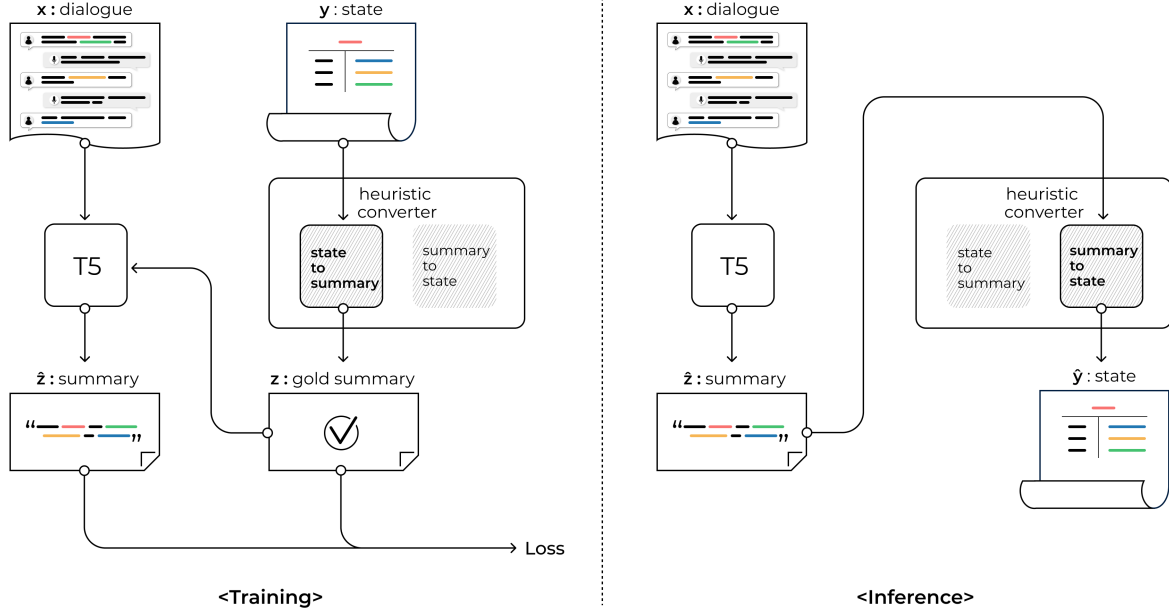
**x** : dialogue

**y** : state

heuristic converter

**state to summary**

summary to state

T5

**ẑ** : summary

**z** : gold summary

Loss

**<Training>**

**x** : dialogue

heuristic converter

state to summary

**summary to state**

T5

**ẑ** : summary

**ŷ** : state

**<Inference>**